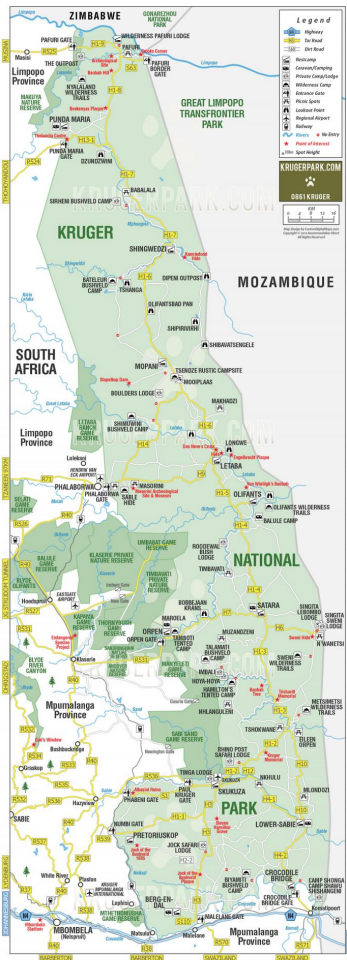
ZIMBABWE
GONAREZHOU NATIONAL PARK
Legend
Highway
Tar Road
Dirt Road
Restcamp
Caravan/Camping
Private Camp/Lodge
Wilderness Camp
Entrance Gate
Picnic Spots
Lookout Point
Regional Airport
Railway
Rivers
No Entry
Point of Interest
Spot Height
PAFURI GATE
WILDERNESS PAFURI LODGE
Musina
Masisi
THE OUTPOST
PAFURI
PAFURI BORDER GATE
NYALALAND WILDERNESS TRAILS
Limpopo Province
MAKUYA NATURE RESERVE
PUNDA MARIA
PUNDA MARIA GATE
DZUNDZWINI
GREAT LIMPOPO TRANSFRONTIER PARK
KRUGERPARK.COM
0861 KRUGER
BABALALA
SIRHENI BUSHVELD CAMP
KRUGER
SHINGWEDZI
MOZAMBIQUE
BATELEUR BUSHVELD CAMP
TSHANGA
DIPENI OUTPOST
OLIFANTSBAD PAN
SHIPIRIVIRHI
SOUTH AFRICA
SHIBAVATSENGELE
MOPANI
TSENDZE RUSTIC CAMPSITE
MOOIPLAAS
BOULDERS LODGE
MAKHADZI
SHIMUWINI BUSHVELD CAMP
Limpopo Province
LETABA RANCH GAME RESERVE
LONGWE
LETABA
HENDRIK VAN ECK AIRPORT
PHALABORWA
PHALABORWA GATE
MASORINI
SABLE HIDE
OLIFANTS
OLIFANTS WILDERNESS TRAILS
BALULE CAMP
SELATI GAME RESERVE
BALULE GAME RESERVE
KLASERIE PRIVATE NATURE RESERVE
UMBABAT GAME RESERVE
TIMBAVATI PRIVATE NATURE RESERVE
ROODEWAL BUSH LODGE
NATIONAL
TIMBAVATI
Hoedspruit
EASTGATE AIRPORT
Klaserie
SATARA
SINGITA LEBOMBO LODGE
SINGITA SWENI LODGE
N'WANETSI
BOBBEJAAN KRANS
MARULA
ORPEN
ORPEN GATE
TAMBOTI TENTED CAMP
TALAMATI BUSHVELD CAMP
MUZANDZENI
MANYELETI GAME RESERVE
SWENI WILDERNESS TRAILS
BLYDE RIVER CANYON
MBALI
HONA-HONA
HAMILTON'S TENTED CAMP
NHLANGULENI
Mpumalanga Province
SABI SAND GAME RESERVE
TSHOKWANE
METSIMETSI WILDERNESS TRAILS
RHINO POST SAFARI LODGE
EILEEN ORPEN
Bushbuckridge
TINGA LODGE
SKUKUZA
NKUHLU
MLONDOZI
PAUL KRUGER GATE
PHABENI GATE
PARK
Hazyview
NUMBI GATE
PRETORIUSKOP
LOWER-SABIE
SABIE
JOCK SAFARI LODGE
BIYAMITI BUSHVELD CAMP
White River
Plaston
CROCODILE BRIDGE
CROCODILE BRIDGE GATE
CAMP SHONGA
CAMP SHAWU
BERG-EN-DAL
MALELANE GATE
MBOMBELA (Nelspruit)
MTHETHOMUSHA GAME RESERVE
Malelane
Komatipoort
Mpumalanga Province
BARBERTON
SWAZILAND
TZANEEN
PHALABORWA
THOHOYANDOU
JOHANNESBURG
LYDENBURG
R525
R524
R81
R40
R71
R526
R527
R531
R36
R533
R40
R536
R537
R538
R569
R570
N4
H1-1
H1-2
H1-3
H1-4
H1-5
H1-6
H1-7
H1-8
H1-9
H2-2
H3
H4
H6
H7
H10
H11
H12
H13-1
H14
H15
S63